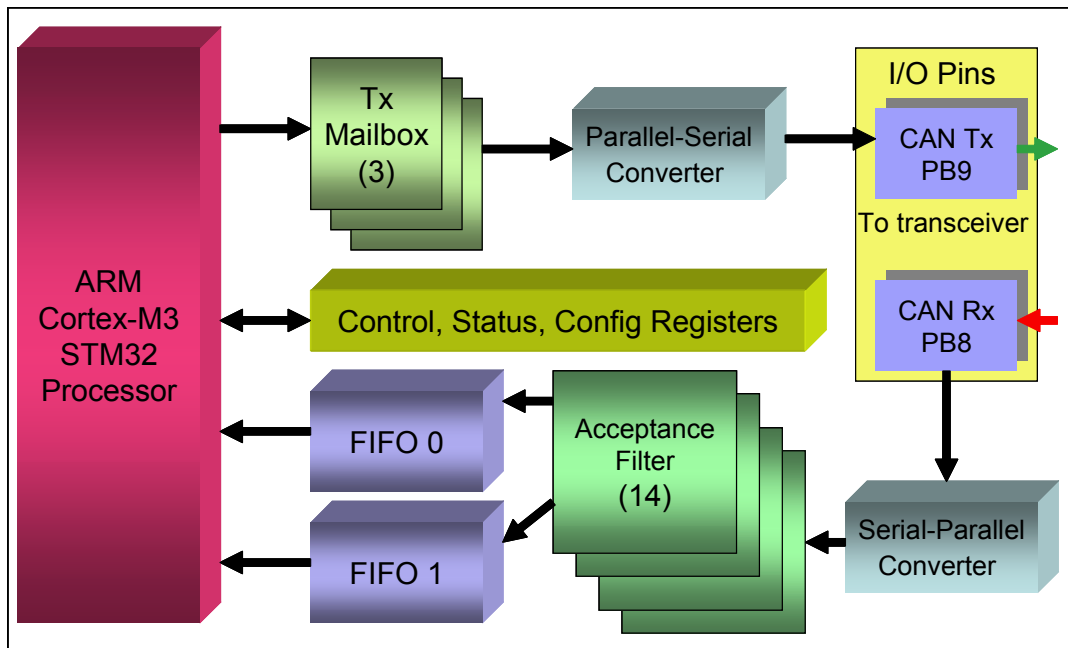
ARM Cortex-M3 STM32 Processor

Tx Mailbox (3)

Parallel-Serial Converter

I/O Pins

CAN Tx PB9

To transceiver

CAN Rx PB8

Control, Status, Config Registers

FIFO 0

FIFO 1

Acceptance Filter (14)

Serial-Parallel Converter